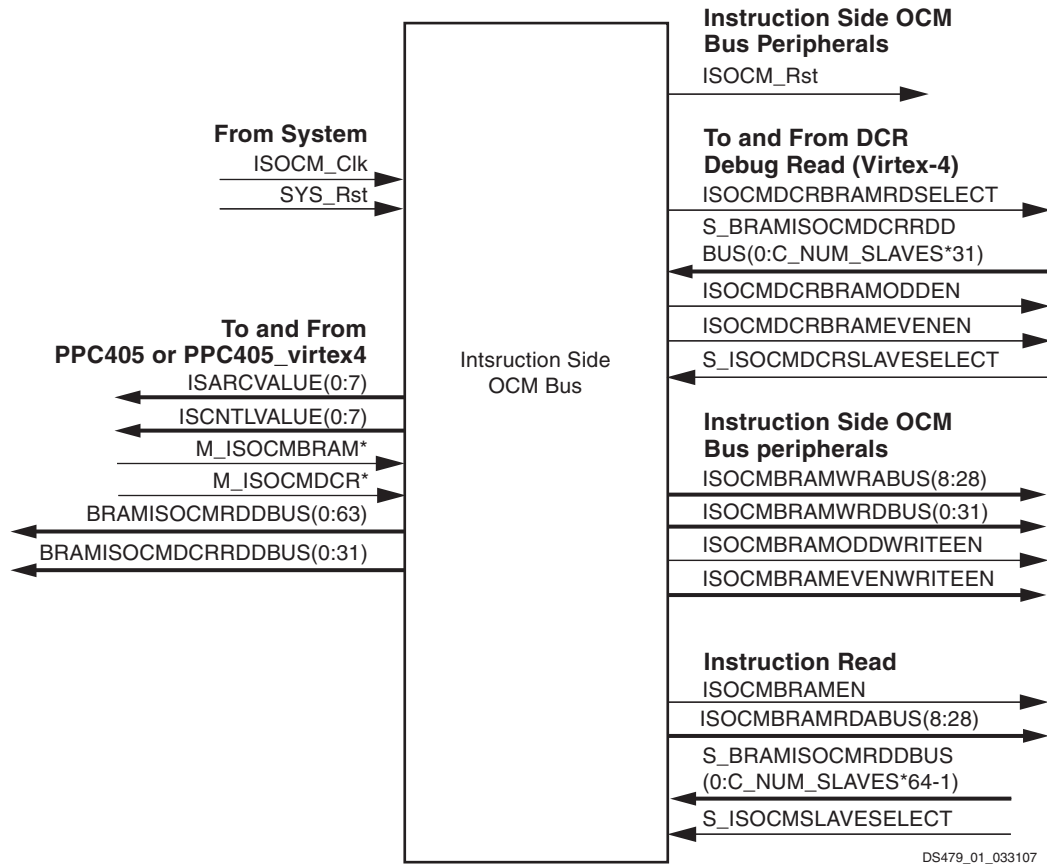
From System
ISOCM_Clk
SYS_Rst

To and From
PPC405 or PPC405_virtex4
ISARCVALUE(0:7)
ISCNTLVALUE(0:7)
M_ISOCMBRAM*
M_ISOCMDCR*
BRAMISOCMRDDBUS(0:63)
BRAMISOCMDCRRDDBUS(0:31)

Intsruction Side
OCM Bus

Instruction Side OCM
Bus Peripherals
ISOCM_Rst

To and From DCR
Debug Read (Virtex-4)
ISOCMDCRBRAMRDSELECT
S_BRAMISOCMDCRRDD
BUS(0:C_NUM_SLAVES*31)
ISOCMDCRBRAMODDEN
ISOCMDCRBRAMEVENEN
S_ISOCMDCRSLAVESELECT

Instruction Side OCM
Bus peripherals
ISOCMBRAMWRABUS(8:28)
ISOCMBRAMWRDBUS(0:31)
ISOCMBRAMODDWRITEEN
ISOCMBRAMEVENWRITEEN

Instruction Read
ISOCMBRAMEN
ISOCMBRAMRDABUS(8:28)
S_BRAMISOCMRDDBUS
(0:C_NUM_SLAVES*64-1)
S_ISOCMSLAVESELECT

DS479_01_033107